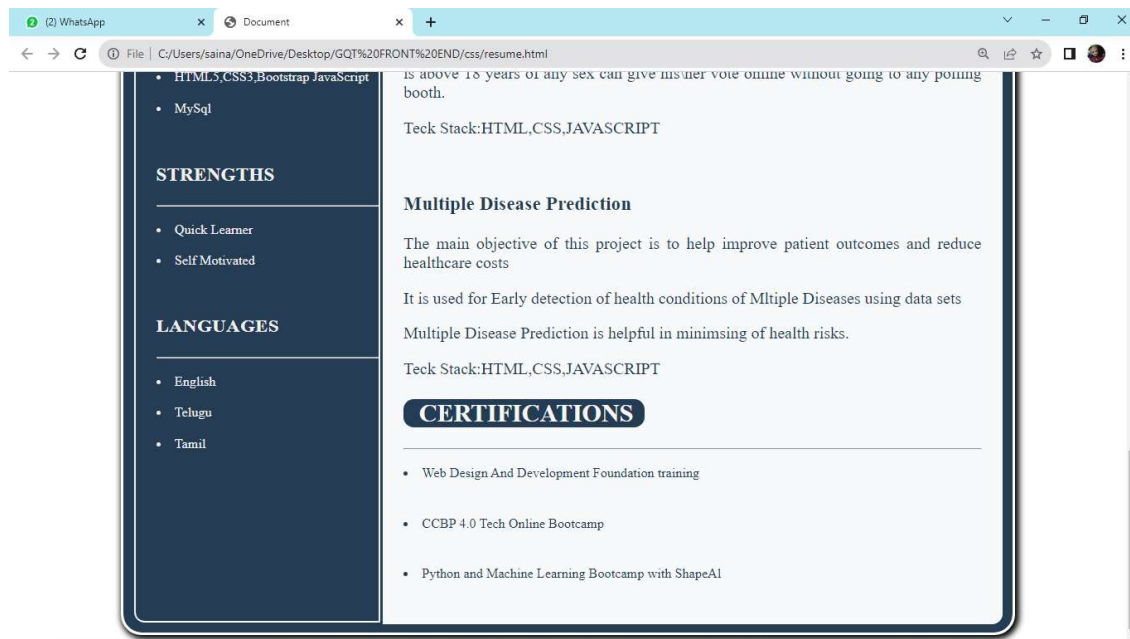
(2) WhatsApp
Document
File | C:/Users/saina/OneDrive/Desktop/GQT%20FRONT%20END/css/resume.html

• HTML5,CSS3,Bootstrap JavaScript
• MySql

STRENGTHS

• Quick Learner
• Self Motivated

LANGUAGES

• English
• Telugu
• Tamil

is above 18 years of any sex can give his\her vote online without going to any polling booth.

Teck Stack:HTML,CSS,JAVASCRIPT

Multiple Disease Prediction

The main objective of this project is to help improve patient outcomes and reduce healthcare costs

It is used for Early detection of health conditions of Mltiple Diseases using data sets

Multiple Disease Prediction is helpful in minimsing of health risks.

Teck Stack:HTML,CSS,JAVASCRIPT

CERTIFICATIONS

• Web Design And Development Foundation training
• CCBP 4.0 Tech Online Bootcamp
• Python and Machine Learning Bootcamp with ShapeAI